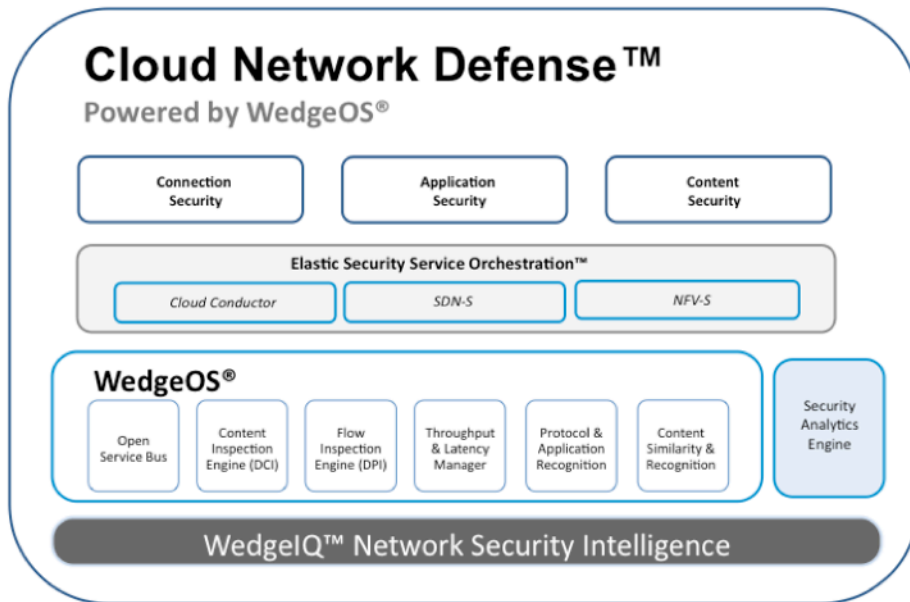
Cloud Network Defense™
Powered by WedgeOS®

Connection Security

Application Security

Content Security

Elastic Security Service Orchestration™

Cloud Conductor

SDN-S

NFV-S

WedgeOS®

Open Service Bus

Content Inspection Engine (DCI)

Flow Inspection Engine (DPI)

Throughput & Latency Manager

Protocol & Application Recognition

Content Similarity & Recognition

Security Analytics Engine

WedgeIQ™ Network Security Intelligence